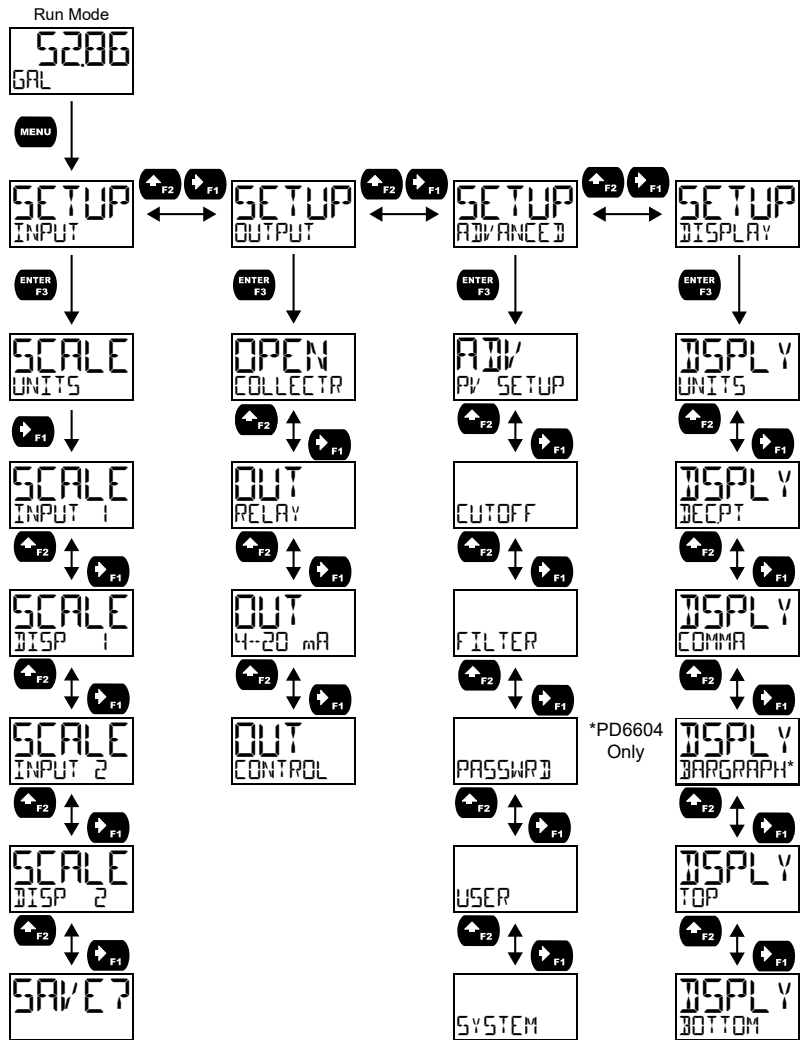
Run Mode

52.86
GAL

MENU

SETUP
INPUT

F2 F1

SETUP
OUTPUT

F2 F1

SETUP
ADVANCED

F2 F1

SETUP
DISPLAY

ENTER F3

ENTER F3

ENTER F3

ENTER F3

SCALE
UNITS

F1

SCALE
INPUT 1

F2 F1

SCALE
DISP 1

F2 F1

SCALE
INPUT 2

F2 F1

SCALE
DISP 2

F2 F1

SAVE?

OPEN
COLLECTR

F2 F1

OUT
RELAY

F2 F1

OUT
4-20 mA

F2 F1

OUT
CONTROL

ADV
PV SETUP

F2 F1

CUTOFF

F2 F1

FILTER

F2 F1

PASSWRD

F2 F1

USER

F2 F1

SYSTEM

DSPLY
UNITS

F2 F1

DSPLY
DECPT

F2 F1

DSPLY
COMMA

F2 F1

*PD6604 Only

DSPLY
BARGRAPH*

F2 F1

DSPLY
TOP

F2 F1

DSPLY
BOTTOM